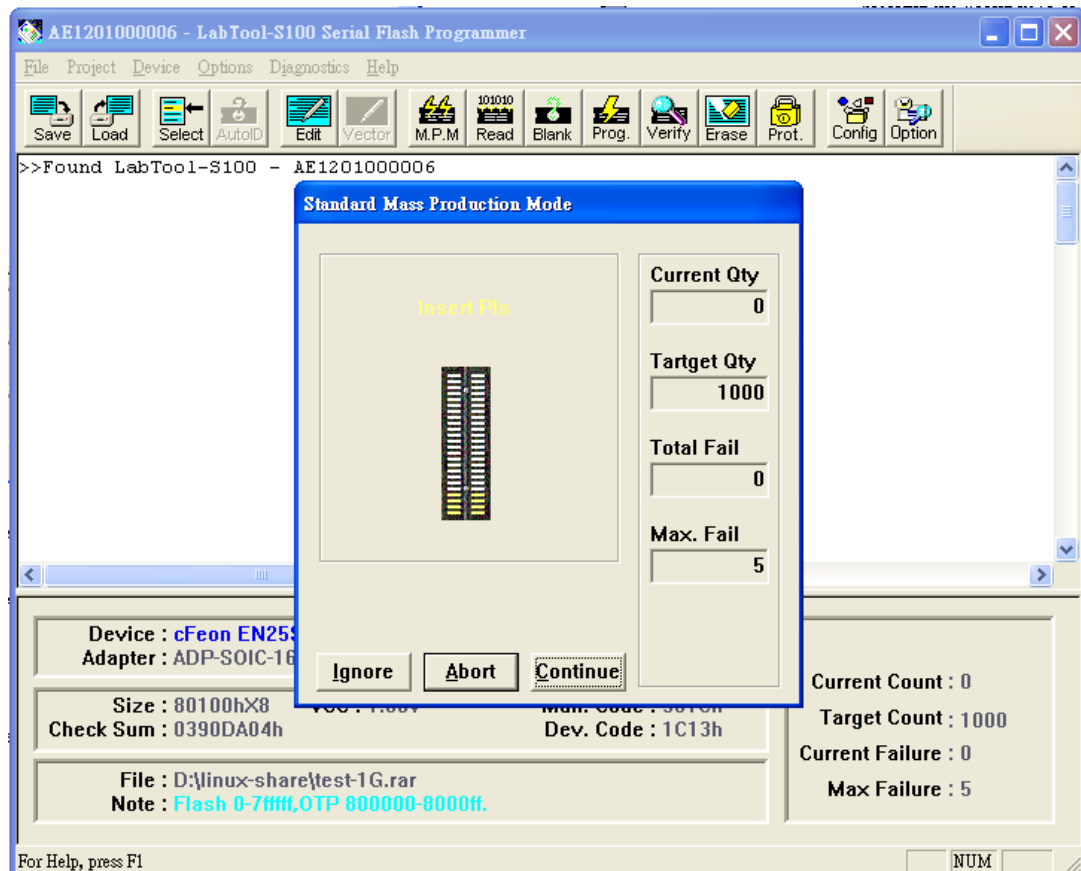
AE1201000006 - LabTool-S100 Serial Flash Programmer

File Project Device Options Diagnostics Help

Save Load Select AutoID Edit Vector M.P.M Read Blank Prog. Verify Erase Prot. Config Option

101010

>>Found LabTool-S100 - AE1201000006

Standard Mass Production Mode

Insert Pls

Current Qty
0

Tartget Qty
1000

Total Fail
0

Max. Fail
5

Ignore Abort Continue

Device : cFeon EN25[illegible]
Adapter : ADP-SOIC-16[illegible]

Size : 80100hX8
VCC : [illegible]
Man. Code : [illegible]
Check Sum : 0390DA04h
Dev. Code : 1C13h

File : D:\linux-share\test-1G.rar
Note : Flash 0-7fffff,OTP 800000-8000ff.

Current Count : 0
Target Count : 1000
Current Failure : 0
Max Failure : 5

For Help, press F1

NUM